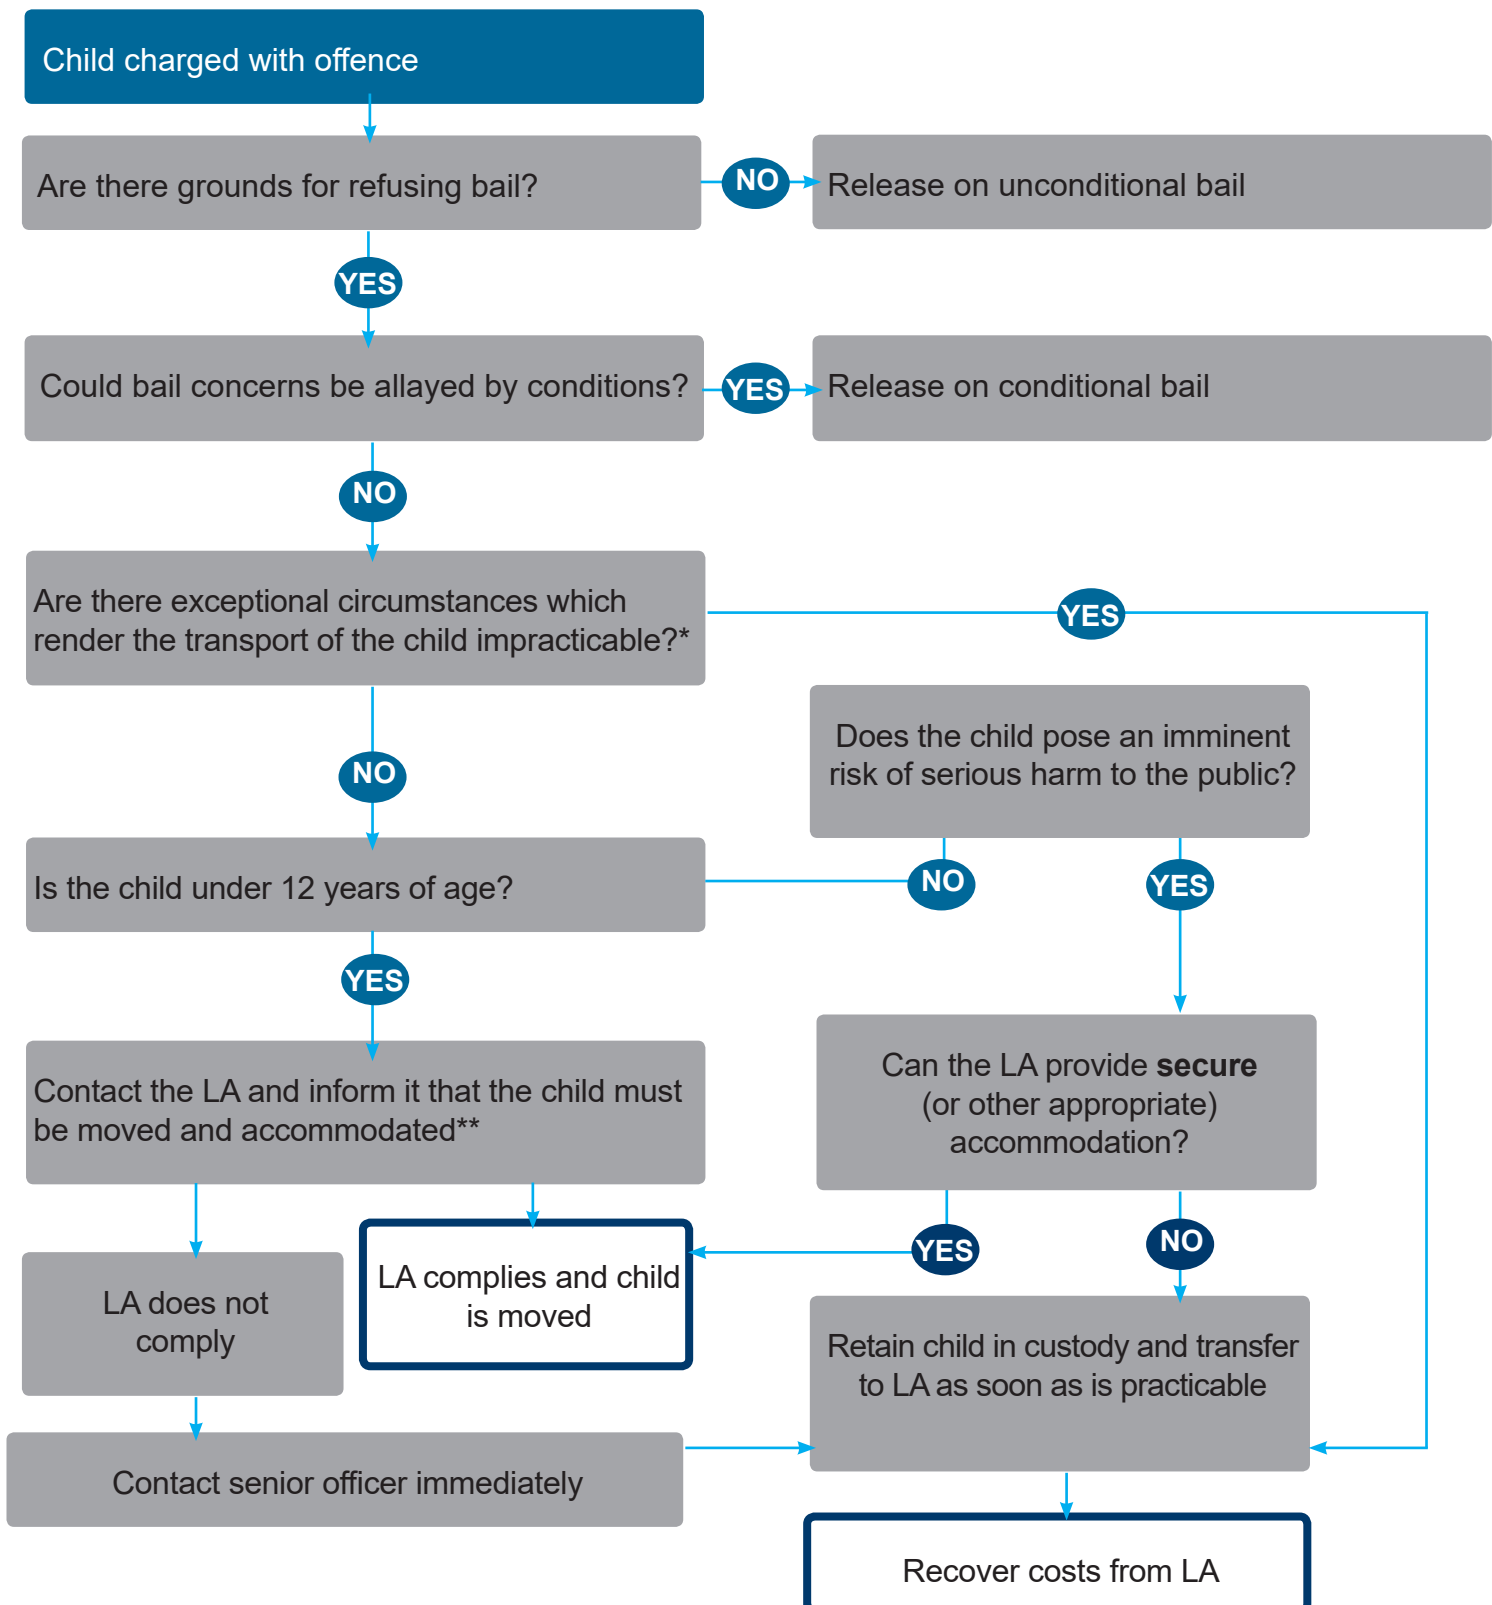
Child charged with offence

Are there grounds for refusing bail?

NO

Release on unconditional bail

YES

Could bail concerns be allayed by conditions?

YES

Release on conditional bail

NO

Are there exceptional circumstances which render the transport of the child impracticable?*

YES

Does the child pose an imminent risk of serious harm to the public?

NO

Is the child under 12 years of age?

NO

YES

YES

Can the LA provide **secure** (or other appropriate) accommodation?

Contact the LA and inform it that the child must be moved and accommodated**

YES

NO

LA does not comply

LA complies and child is moved

Retain child in custody and transfer to LA as soon as is practicable

Contact senior officer immediately

Recover costs from LA